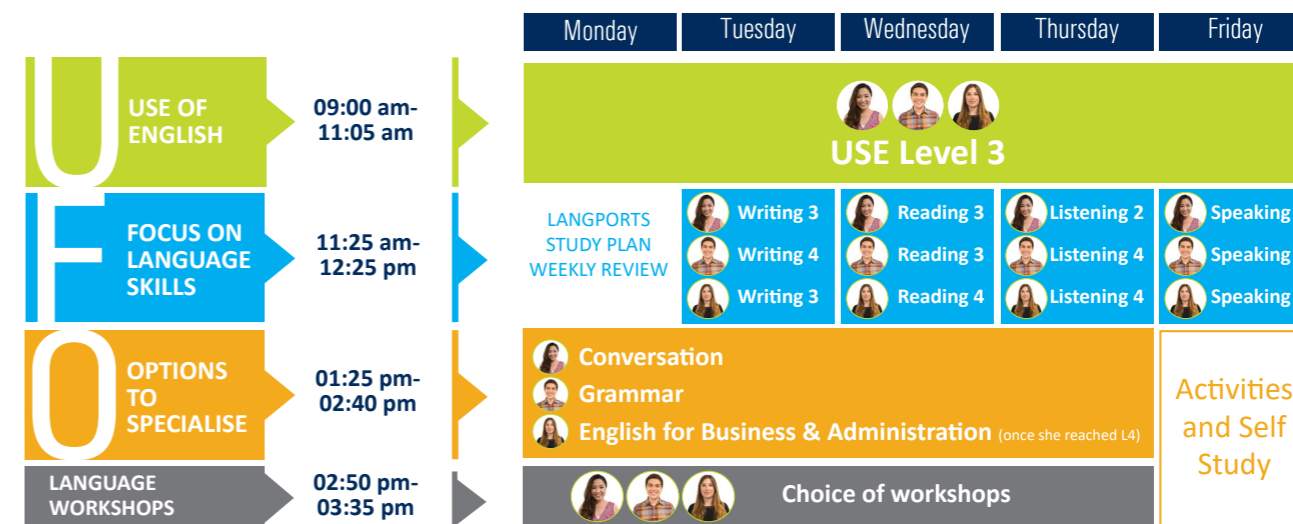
| Monday | Tuesday | Wednesday | Thursday | Friday |
|---|---|---|---|---|

U

USE OF ENGLISH

09:00 am- 11:05 am

USE Level 3

F

FOCUS ON LANGUAGE SKILLS

11:25 am- 12:25 pm

LANGPORTS STUDY PLAN WEEKLY REVIEW

| Tuesday | Wednesday | Thursday | Friday |
|---|---|---|---|
| Writing 3 | Reading 3 | Listening 2 | Speaking |
| Writing 4 | Reading 3 | Listening 4 | Speaking |
| Writing 3 | Reading 4 | Listening 4 | Speaking |

O

OPTIONS TO SPECIALISE

01:25 pm- 02:40 pm

Conversation

Grammar

English for Business & Administration (once she reached L4)

Activities and Self Study

LANGUAGE WORKSHOPS

02:50 pm- 03:35 pm

Choice of workshops